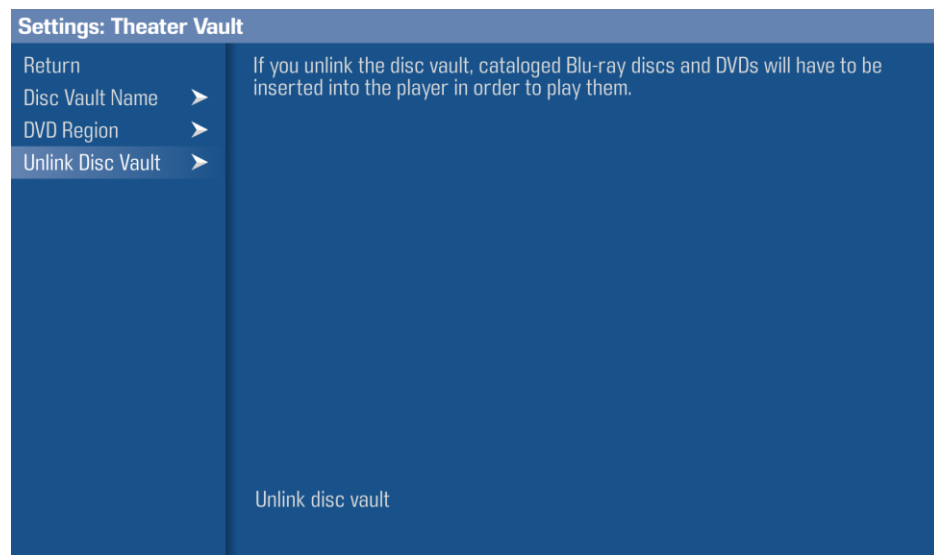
Settings: Theater Vault

Return

Disc Vault Name ➤

DVD Region ➤

Unlink Disc Vault ➤

If you unlink the disc vault, cataloged Blu-ray discs and DVDs will have to be inserted into the player in order to play them.

Unlink disc vault